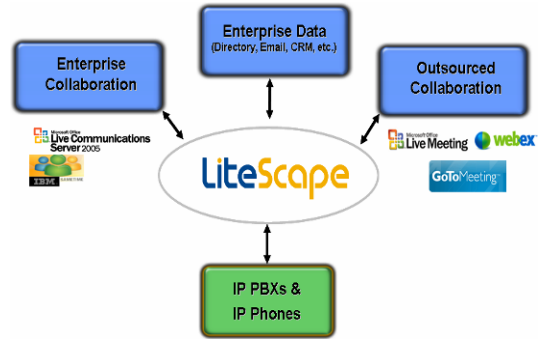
Enterprise Data
(Directory, Email, CRM, etc.)

Enterprise Collaboration

Outsourced Collaboration

Microsoft Office Live Communications Server 2005

IBM

LiteScape

Microsoft Office Live Meeting

webex

GoToMeeting

IP PBXs & IP Phones